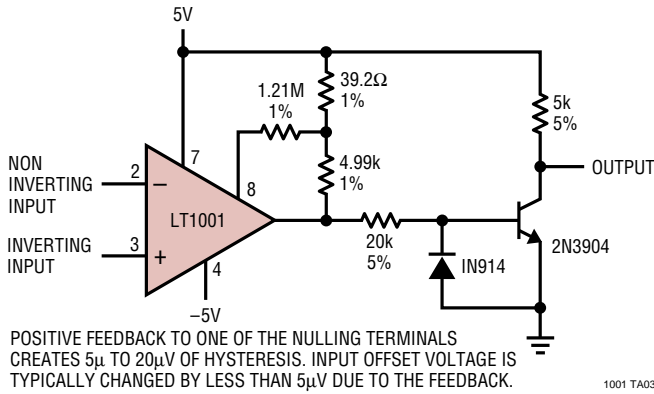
5V

1.21M
1%

39.2Ω
1%

5k
5%

NON INVERTING INPUT

2

−

7

8

4.99k
1%

OUTPUT

LT1001

INVERTING INPUT

3

+

4

20k
5%

IN914

2N3904

−5V

POSITIVE FEEDBACK TO ONE OF THE NULLING TERMINALS CREATES 5μ TO 20μV OF HYSTERESIS. INPUT OFFSET VOLTAGE IS TYPICALLY CHANGED BY LESS THAN 5μV DUE TO THE FEEDBACK.

1001 TA03